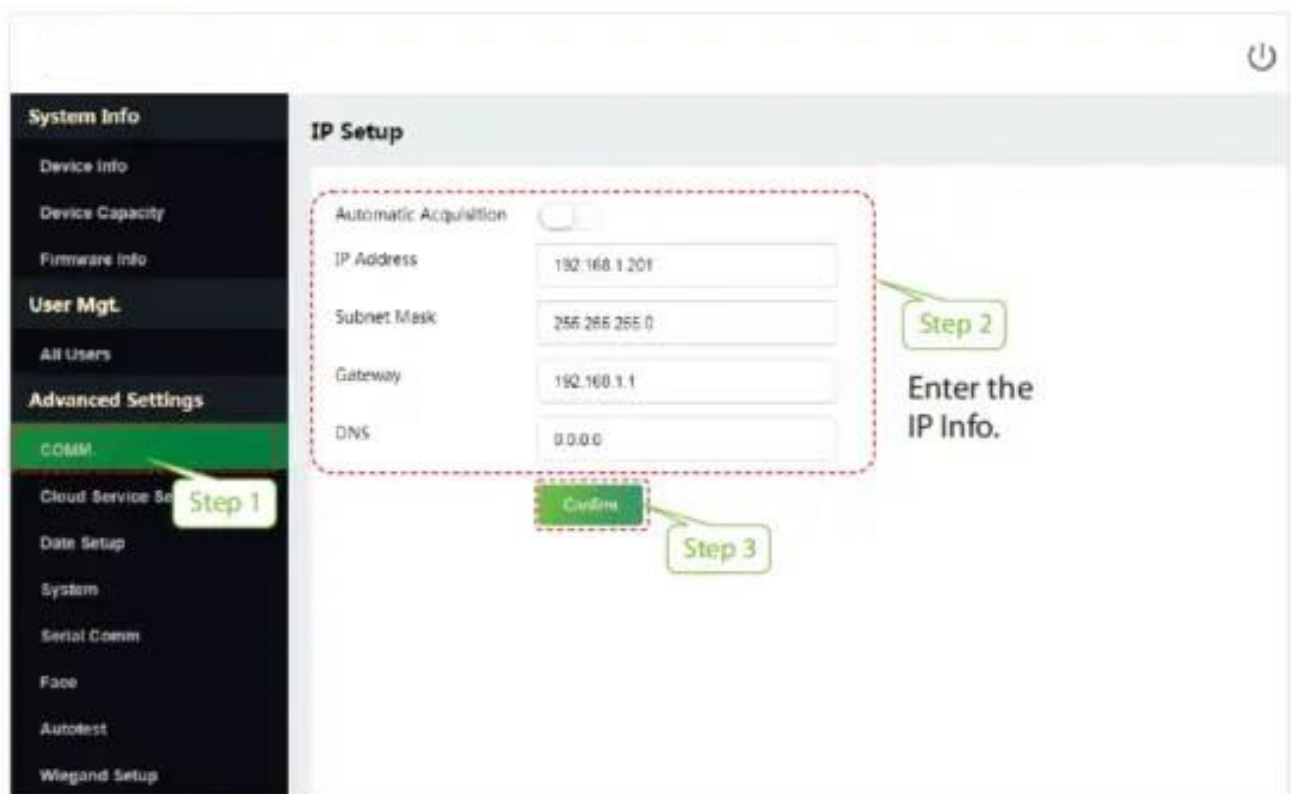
System Info

Device Info

Device Capacity

Firmware Info

User Mgt.

All Users

Advanced Settings

COMM.

Cloud Service Se

Step 1

Date Setup

System

Serial Comm

Face

Autotest

Wiegand Setup

IP Setup

Automatic Acquisition

IP Address 192.168.1.201

Subnet Mask 255.255.255.0

Gateway 192.168.1.1

DNS 0.0.0.0

Step 2

Enter the IP Info.

Confirm

Step 3